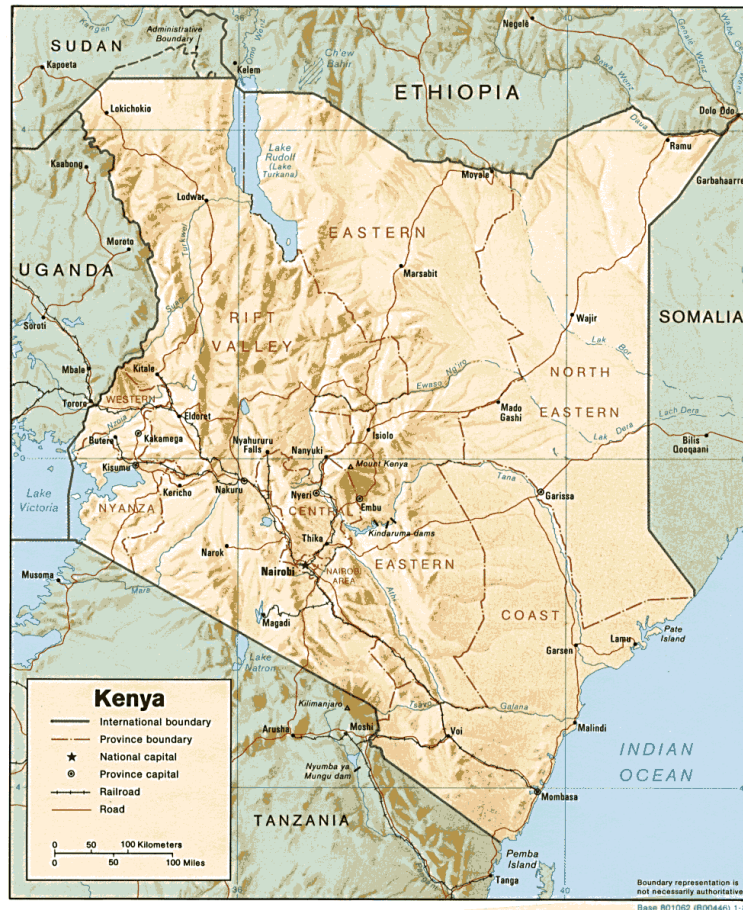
SUDAN
Administrative Boundary
Kapoeta
Kelem
Ch'ew Bahir
Negele
ETHIOPIA
Dolo Odo
Lokichokio
Lake Rudolf (Lake Turkana)
Ramu
Kaabong
Lodwar
Moyale
Garbahaarrey
Moroto
EASTERN
Marsabit
UGANDA
SOMALIA
Soroti
RIFT VALLEY
Wajir
NORTH EASTERN
Mbale
Kitale
Tororo
WESTERN
Eldoret
Mado Gashi
Lach Dera
Busia
Butere
Kakamega
Nyahururu Falls
Nanyuki
Isiolo
Bilis Qooqaani
Kisumu
Kericho
Nakuru
Nyeri
Mount Kenya
Lake Victoria
NYANZA
CENTRAL
Embu
Garissa
Kindaruma dams
Thika
Narok
Nairobi
NAIROBI AREA
EASTERN
Musoma
COAST
Magadi
Lamu
Pate Island
Garsen
Lake Natron
Kenya
International boundary
Province boundary
National capital
Province capital
Railroad
Road
Kilimanjaro
Arusha
Moshi
Voi
Malindi
INDIAN OCEAN
Nyumba ya Mungu dam
Mombasa
TANZANIA
0 50 100 Kilometers
0 50 100 Miles
Pemba Island
Tanga
Boundary representation is not necessarily authoritative
Base 801062 (B00446) 1-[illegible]